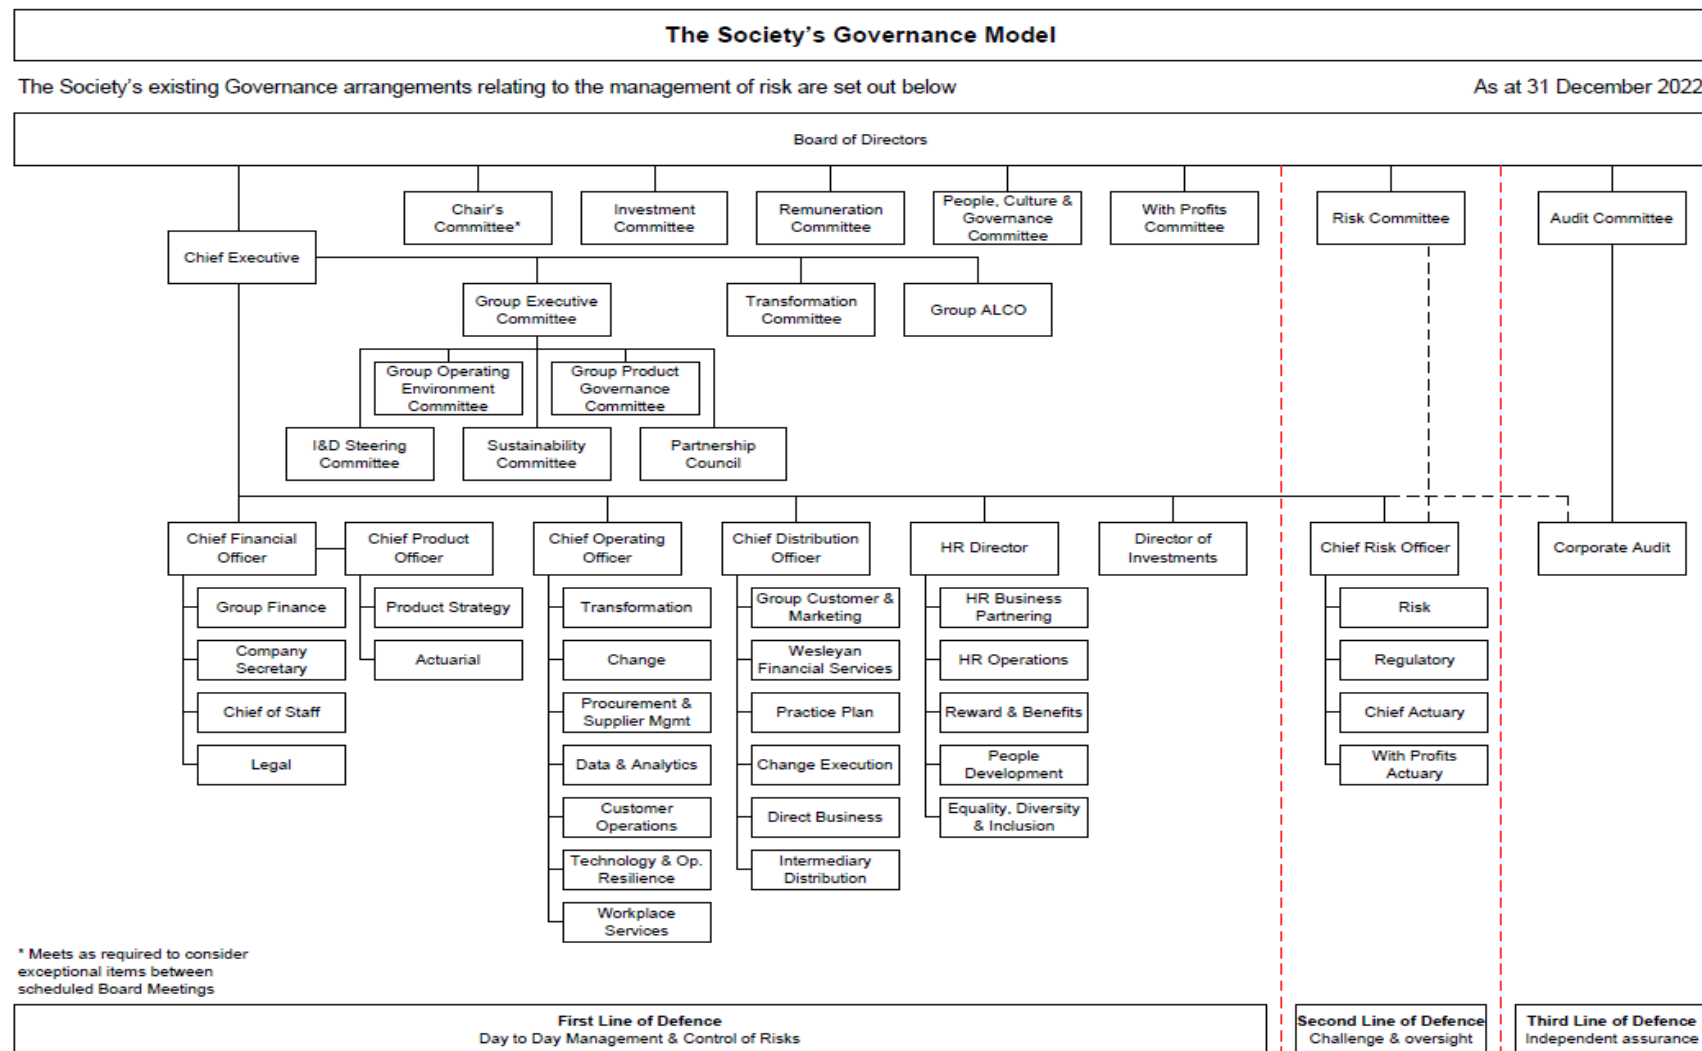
The Society's Governance Model

The Society's existing Governance arrangements relating to the management of risk are set out below

As at 31 December 2022

Board of Directors

Chair's Committee*

Investment Committee

Remuneration Committee

People, Culture & Governance Committee

With Profits Committee

Risk Committee

Audit Committee

Chief Executive

Group Executive Committee

Transformation Committee

Group ALCO

Group Operating Environment Committee

Group Product Governance Committee

I&D Steering Committee

Sustainability Committee

Partnership Council

Chief Financial Officer

Group Finance

Company Secretary

Chief of Staff

Legal

Chief Product Officer

Product Strategy

Actuarial

Chief Operating Officer

Transformation

Change

Procurement & Supplier Mgmt

Data & Analytics

Customer Operations

Technology & Op. Resilience

Workplace Services

Chief Distribution Officer

Group Customer & Marketing

Wesleyan Financial Services

Practice Plan

Change Execution

Direct Business

Intermediary Distribution

HR Director

HR Business Partnering

HR Operations

Reward & Benefits

People Development

Equality, Diversity & Inclusion

Director of Investments

Chief Risk Officer

Risk

Regulatory

Chief Actuary

With Profits Actuary

Corporate Audit

* Meets as required to consider exceptional items between scheduled Board Meetings

First Line of Defence
Day to Day Management & Control of Risks

Second Line of Defence
Challenge & oversight

Third Line of Defence
Independent assurance